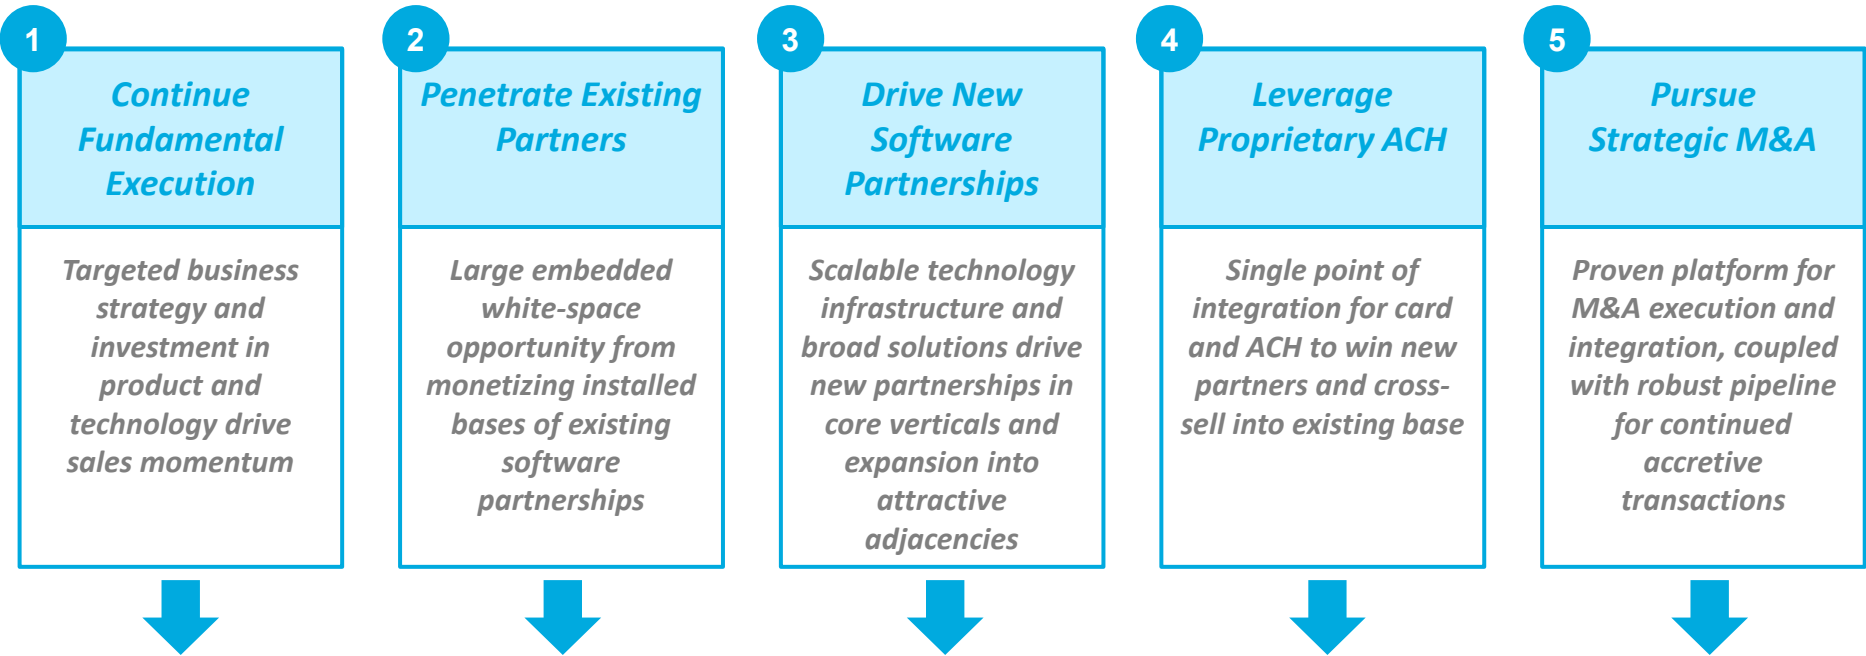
1

Continue Fundamental Execution

Targeted business strategy and investment in product and technology drive sales momentum

2

Penetrate Existing Partners

Large embedded white-space opportunity from monetizing installed bases of existing software partnerships

3

Drive New Software Partnerships

Scalable technology infrastructure and broad solutions drive new partnerships in core verticals and expansion into attractive adjacencies

4

Leverage Proprietary ACH

Single point of integration for card and ACH to win new partners and cross-sell into existing base

5

Pursue Strategic M&A

Proven platform for M&A execution and integration, coupled with robust pipeline for continued accretive transactions